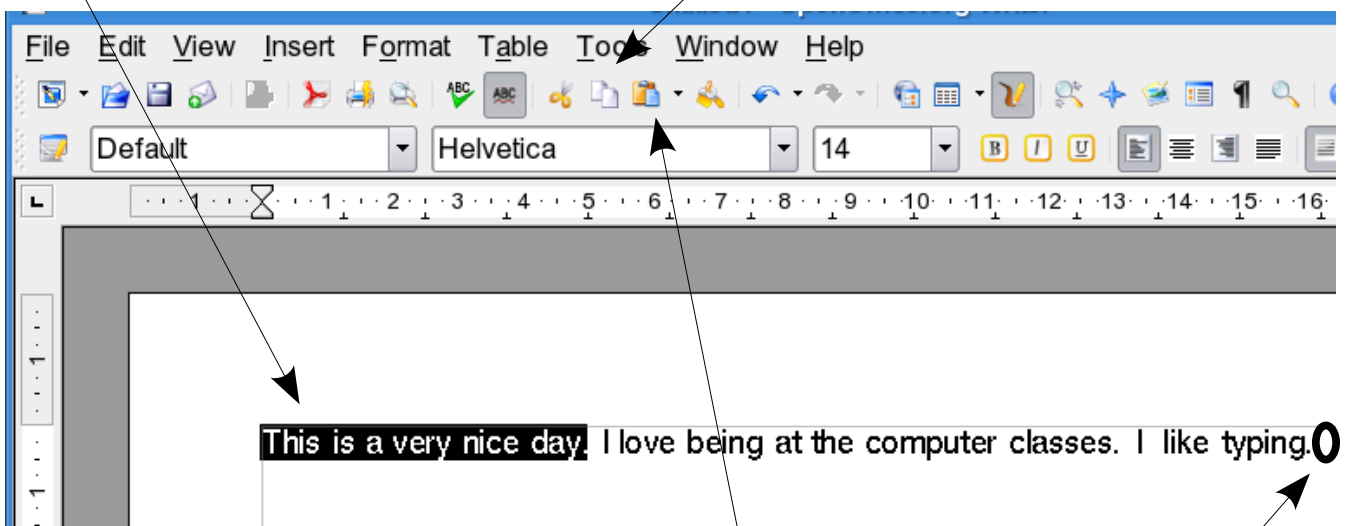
File Edit View Insert Format Table Tools Window Help

Default Helvetica 14

1 · 1 · 2 · 3 · 4 · 5 · 6 · 7 · 8 · 9 · 10 · 11 · 12 · 13 · 14 · 15 · 16

This is a very nice day. I love being at the computer classes. I like typing.